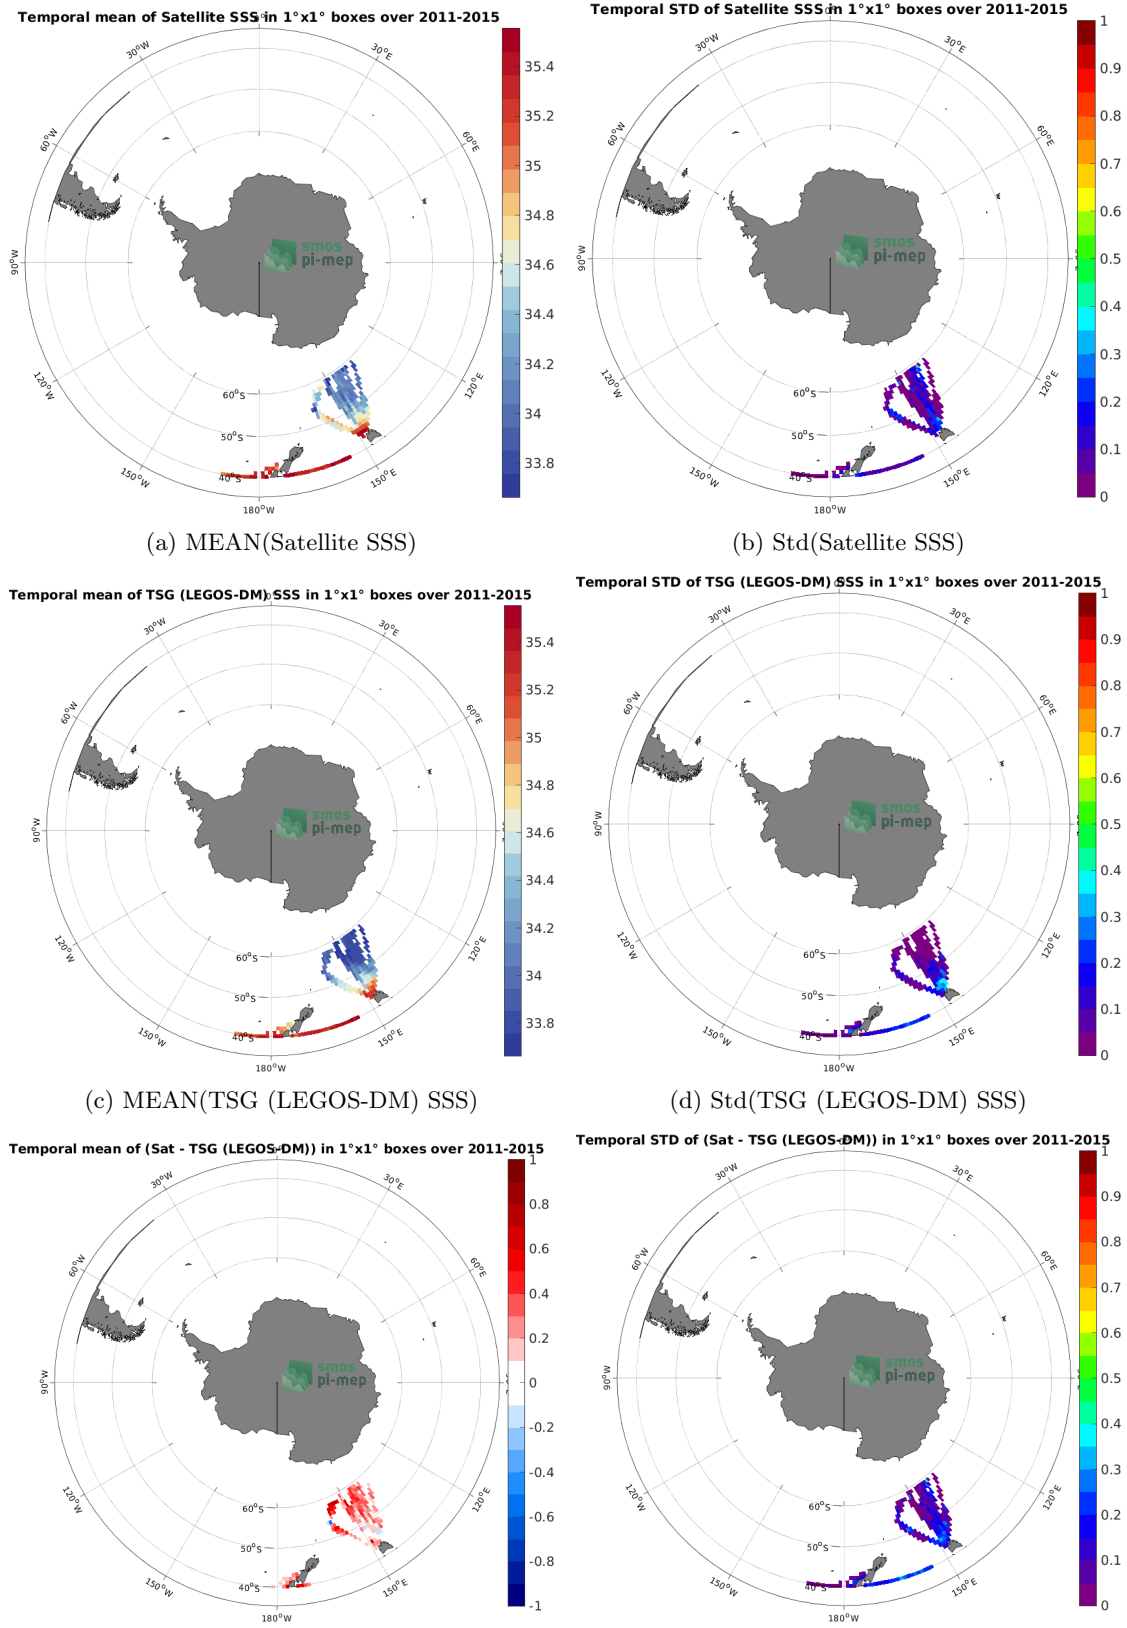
Temporal mean of Satellite SSS in 1°x1° boxes over 2011-2015

30°W 30°E 60°W 60°E 90°W 120°W 120°E 150°W 150°E 180°W 60°S 50°S 40°S

smos pi-mep

35.4 35.2 35 34.8 34.6 34.4 34.2 34 33.8

(a) MEAN(Satellite SSS)

Temporal STD of Satellite SSS in 1°x1° boxes over 2011-2015

30°W 30°E 60°W 60°E 90°W 120°W 120°E 150°W 150°E 180°W 60°S 50°S 40°S

smos pi-mep

1 0.9 0.8 0.7 0.6 0.5 0.4 0.3 0.2 0.1 0

(b) Std(Satellite SSS)

Temporal mean of TSG (LEGOS-DM) SSS in 1°x1° boxes over 2011-2015

30°W 30°E 60°W 60°E 90°W 120°W 120°E 150°W 150°E 180°W 60°S 50°S 40°S

smos pi-mep

35.4 35.2 35 34.8 34.6 34.4 34.2 34 33.8

(c) MEAN(TSG (LEGOS-DM) SSS)

Temporal STD of TSG (LEGOS-DM) SSS in 1°x1° boxes over 2011-2015

30°W 30°E 60°W 60°E 90°W 120°W 120°E 150°W 150°E 180°W 60°S 50°S 40°S

smos pi-mep

1 0.9 0.8 0.7 0.6 0.5 0.4 0.3 0.2 0.1 0

(d) Std(TSG (LEGOS-DM) SSS)

Temporal mean of (Sat - TSG (LEGOS-DM)) in 1°x1° boxes over 2011-2015

30°W 30°E 60°W 60°E 90°W 120°W 120°E 150°W 150°E 180°W 60°S 50°S 40°S

smos pi-mep

1 0.8 0.6 0.4 0.2 0 -0.2 -0.4 -0.6 -0.8 -1

Temporal STD of (Sat - TSG (LEGOS-DM)) in 1°x1° boxes over 2011-2015

30°W 30°E 60°W 60°E 90°W 120°W 120°E 150°W 150°E 180°W 60°S 50°S 40°S

smos pi-mep

1 0.9 0.8 0.7 0.6 0.5 0.4 0.3 0.2 0.1 0